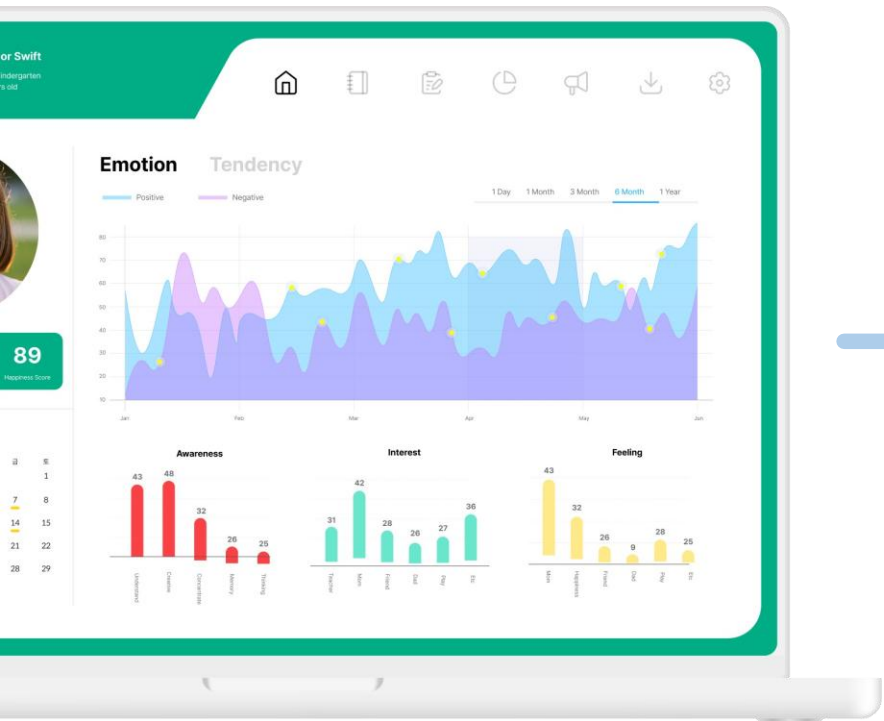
or Swift
indergarten
rs old

Emotion Tendency

Positive Negative

1 Day 1 Month 3 Month 6 Month 1 Year

80
70
60
50
40
30
20
10

Jan Feb Mar Apr May Jun

89
Happiness Score

a s
1
7 8
14 15
21 22
28 29

Awareness
43 48 32 26 25
Understand Creative Concentrate Memory Thinking

Interest
31 42 28 26 27 36
Teacher Mom Friend Dad Play Etc

Feeling
43 32 26 9 28 25
Mom Happiness Friend Dad Play Etc